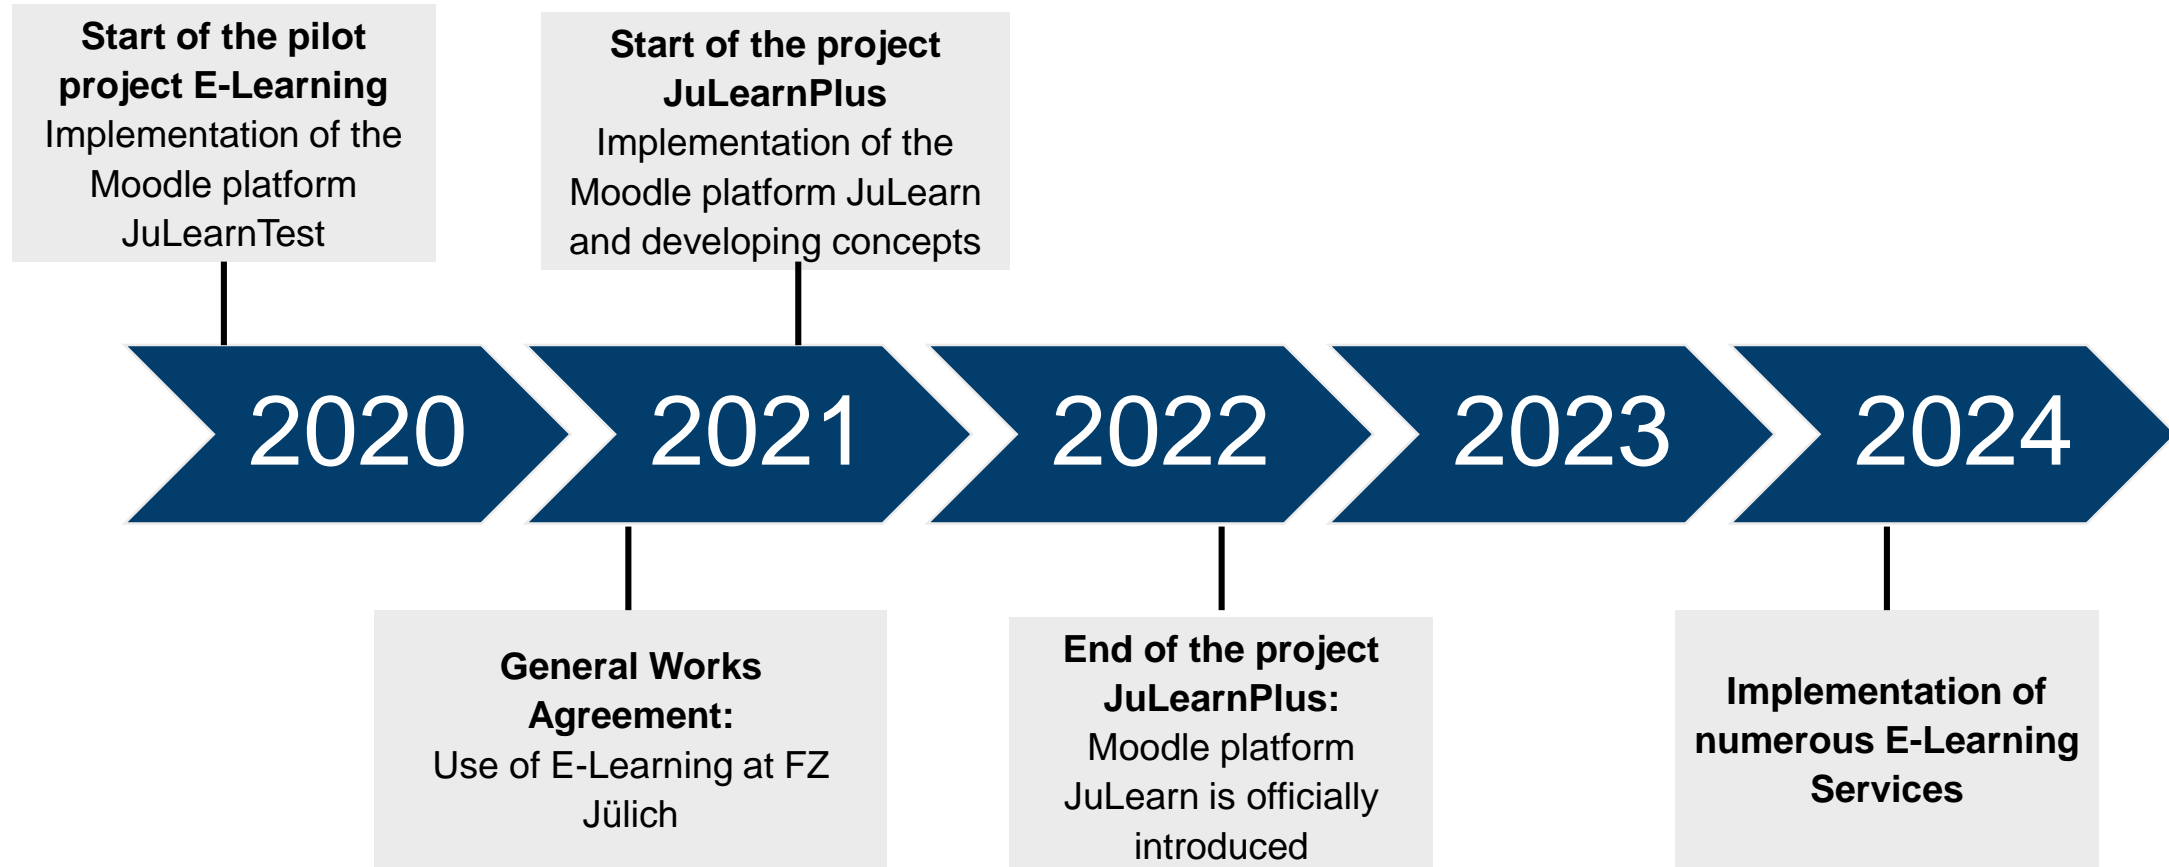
**Start of the pilot project E-Learning**
Implementation of the Moodle platform JuLearnTest

**Start of the project JuLearnPlus**
Implementation of the Moodle platform JuLearn and developing concepts

2020

2021

2022

2023

2024

**General Works Agreement:**
Use of E-Learning at FZ Jülich

**End of the project JuLearnPlus:**
Moodle platform JuLearn is officially introduced

**Implementation of numerous E-Learning Services**